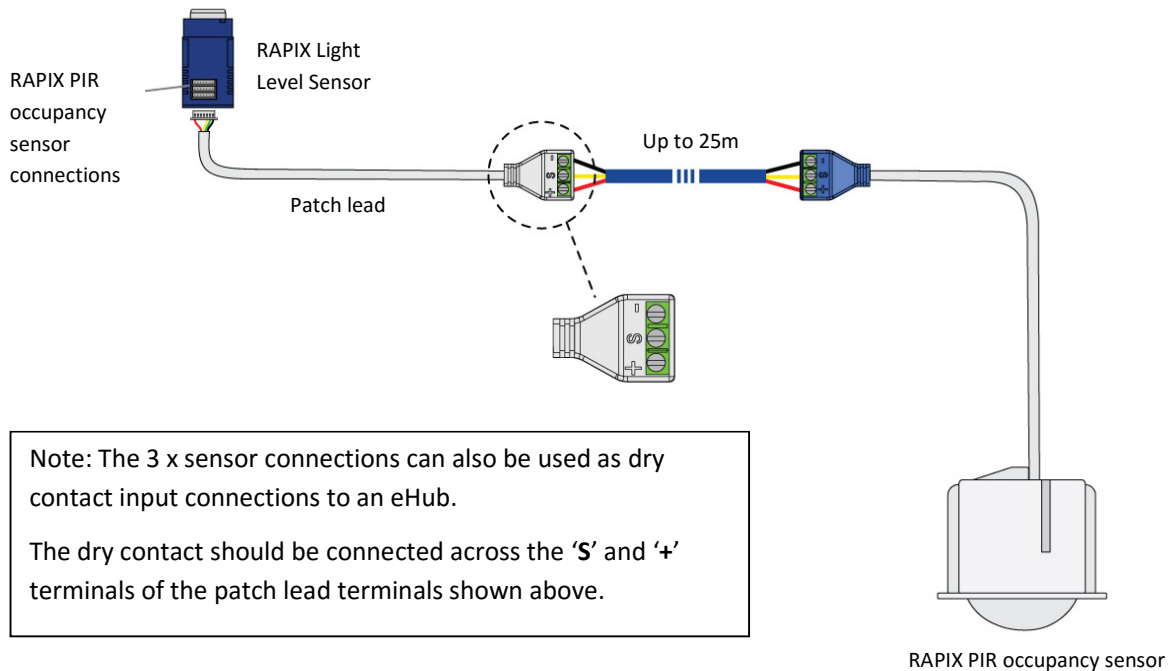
RAPIX PIR occupancy sensor connections

RAPIX Light Level Sensor

Up to 25m

Patch lead

- S +

- S +

- S +

Note: The 3 x sensor connections can also be used as dry contact input connections to an eHub.

The dry contact should be connected across the 'S' and '+' terminals of the patch lead terminals shown above.

RAPIX PIR occupancy sensor